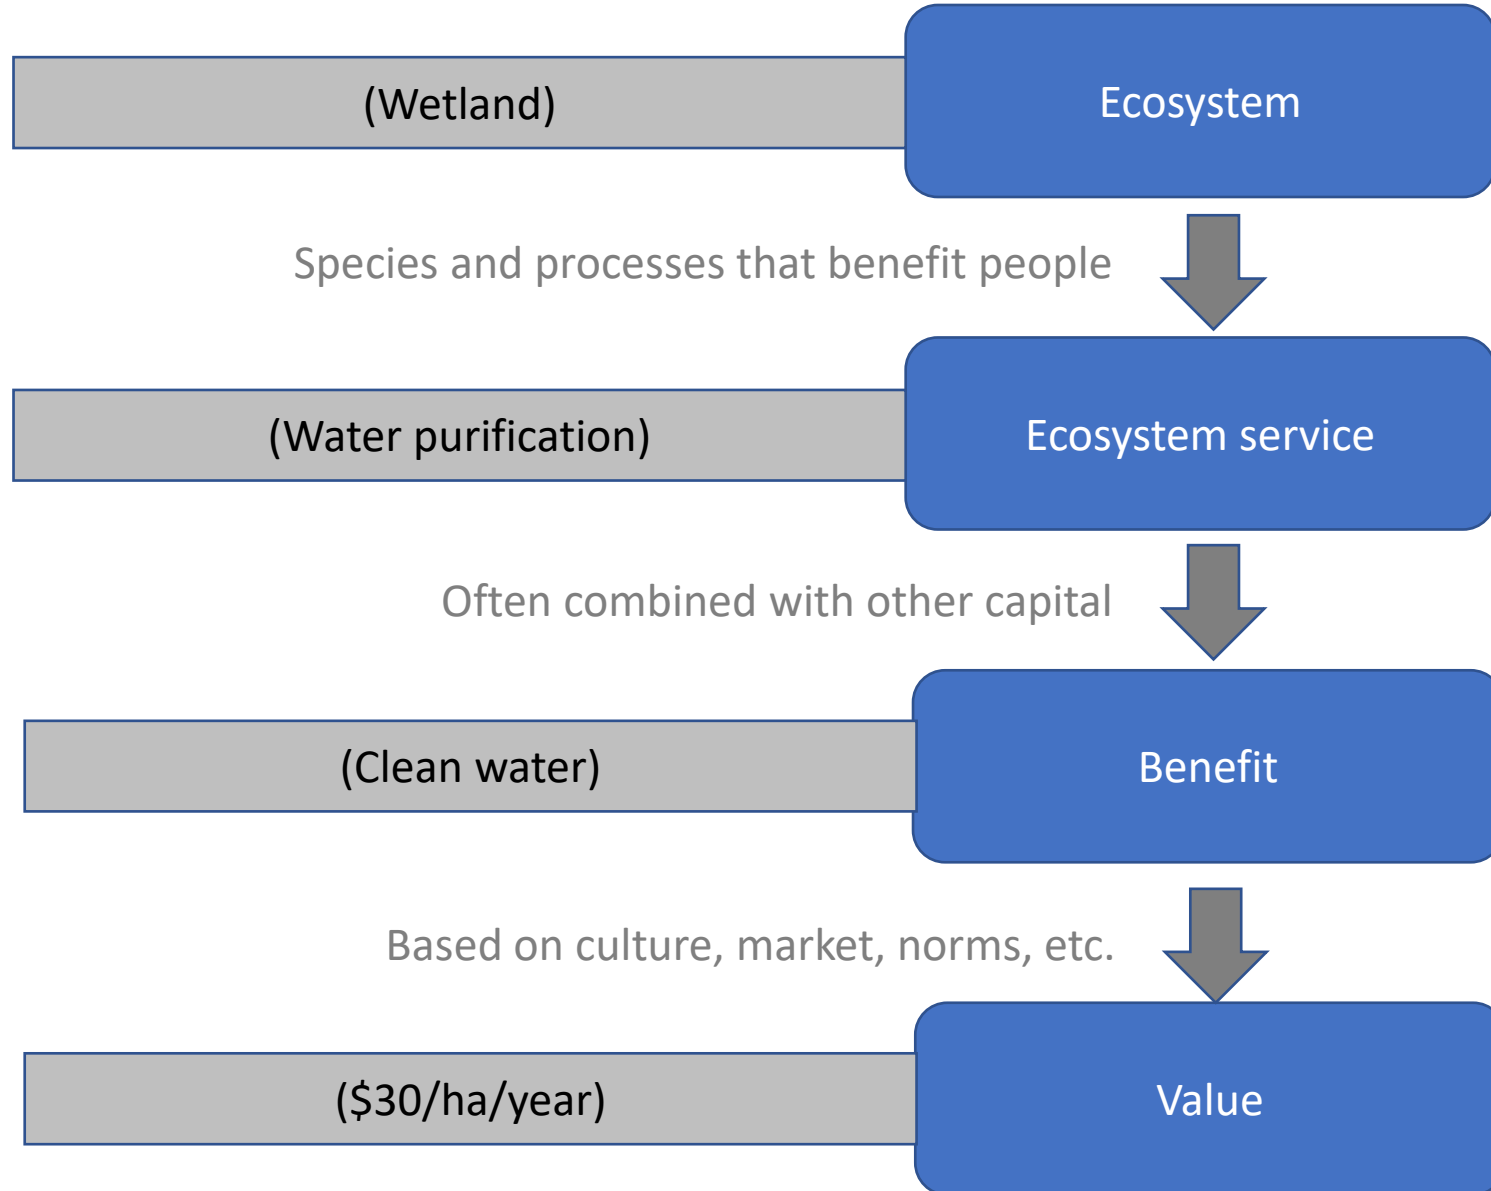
(Wetland)

Ecosystem

Species and processes that benefit people

(Water purification)

Ecosystem service

Often combined with other capital

(Clean water)

Benefit

Based on culture, market, norms, etc.

(\$30/ha/year)

Value